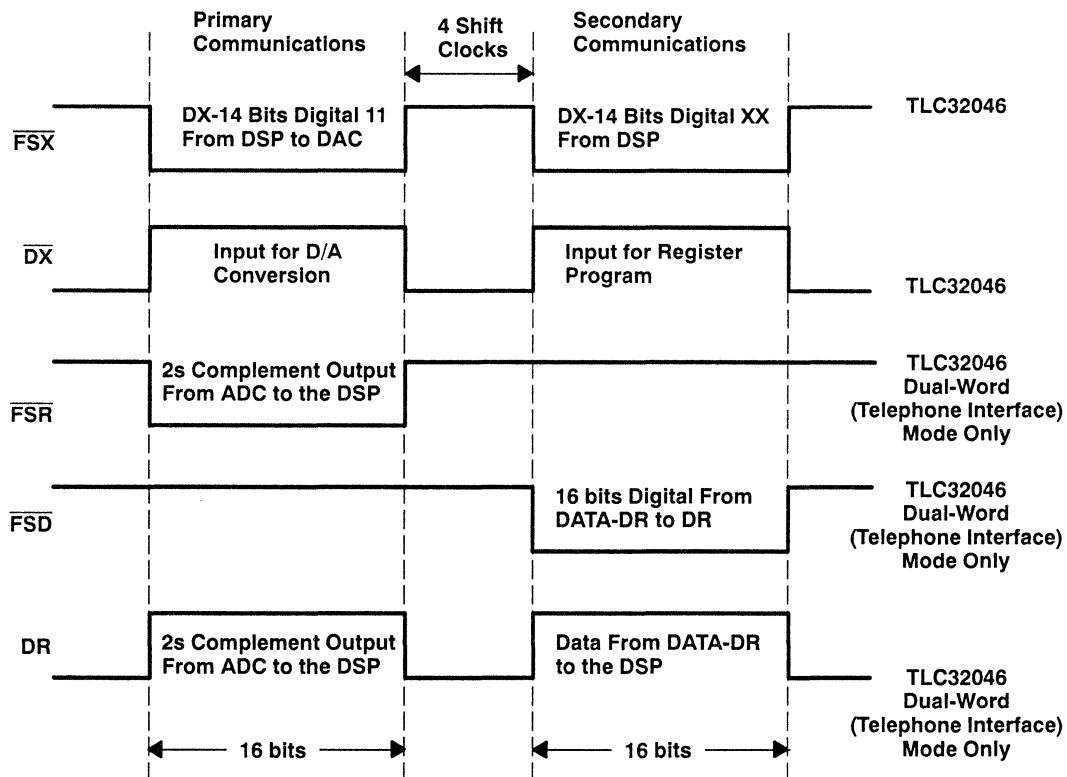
Primary Communications

4 Shift Clocks

Secondary Communications

$\overline{FSX}$

DX-14 Bits Digital 11 From DSP to DAC

DX-14 Bits Digital XX From DSP

TLC32046

$\overline{DX}$

Input for D/A Conversion

Input for Register Program

TLC32046

$\overline{FSR}$

2s Complement Output From ADC to the DSP

TLC32046 Dual-Word (Telephone Interface) Mode Only

$\overline{FSD}$

16 bits Digital From DATA-DR to DR

TLC32046 Dual-Word (Telephone Interface) Mode Only

DR

2s Complement Output From ADC to the DSP

Data From DATA-DR to the DSP

TLC32046 Dual-Word (Telephone Interface) Mode Only

16 bits

16 bits